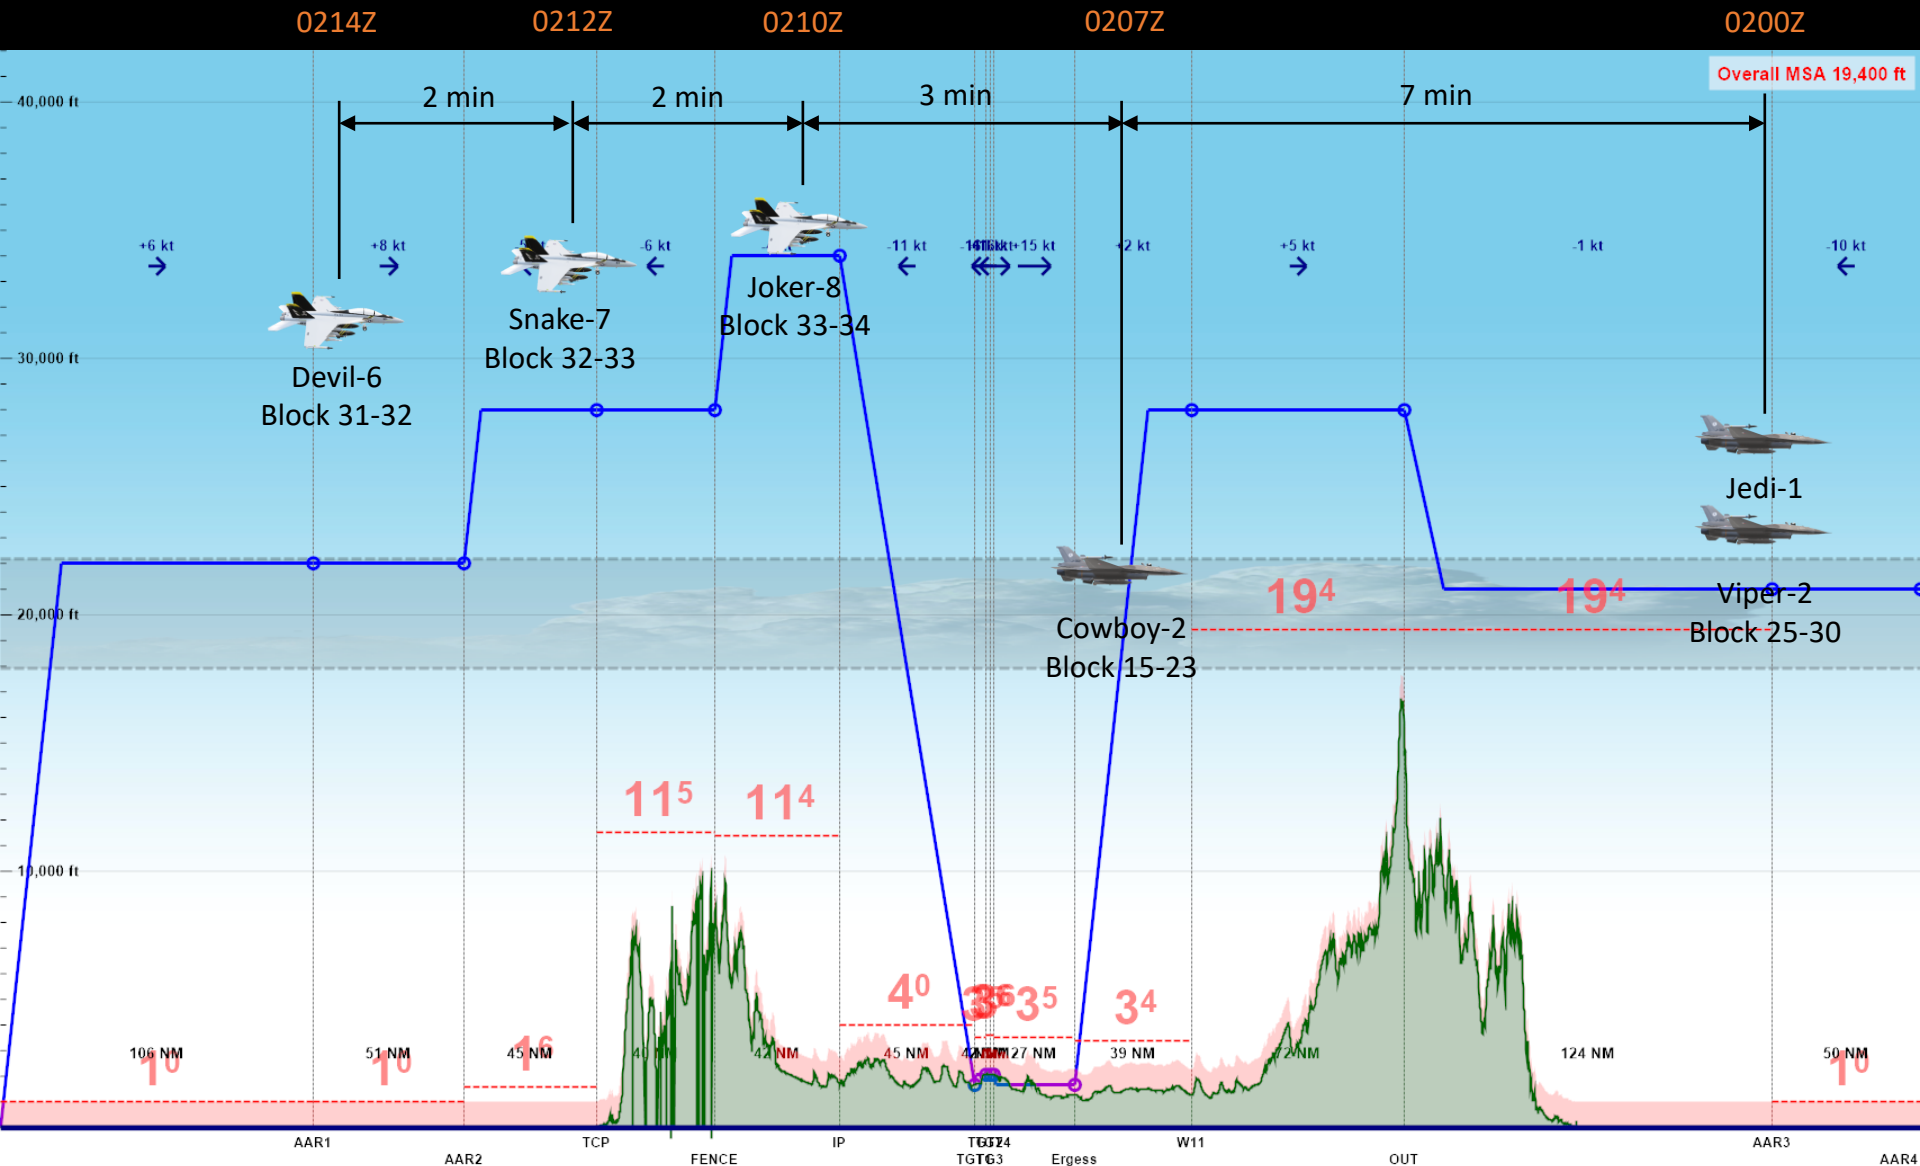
0214Z 0212Z 0210Z 0207Z 0200Z

Overall MSA 19,400 ft

40,000 ft
30,000 ft
20,000 ft
10,000 ft

2 min 2 min 3 min 7 min

+6 kt +8 kt -6 kt -11 kt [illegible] +15 kt +2 kt +5 kt -1 kt -10 kt

Devil-6
Block 31-32

Snake-7
Block 32-33

Joker-8
Block 33-34

Cowboy-2
Block 15-23

Jedi-1

Viper-2
Block 25-30

$11^5$ $11^4$ $19^4$ $19^4$ $4^0$ $3^6$ $3^5$ $3^4$ $1^0$ $1^0$ $1^6$ $1^0$

106 NM 51 NM 45 NM 40 NM 42 NM 45 NM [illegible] 27 NM 39 NM 72 NM 124 NM 50 NM

AAR1 AAR2 TCP FENCE IP TGT2 TGT4 TGT1 TGT3 Ergess W11 OUT AAR3 AAR4